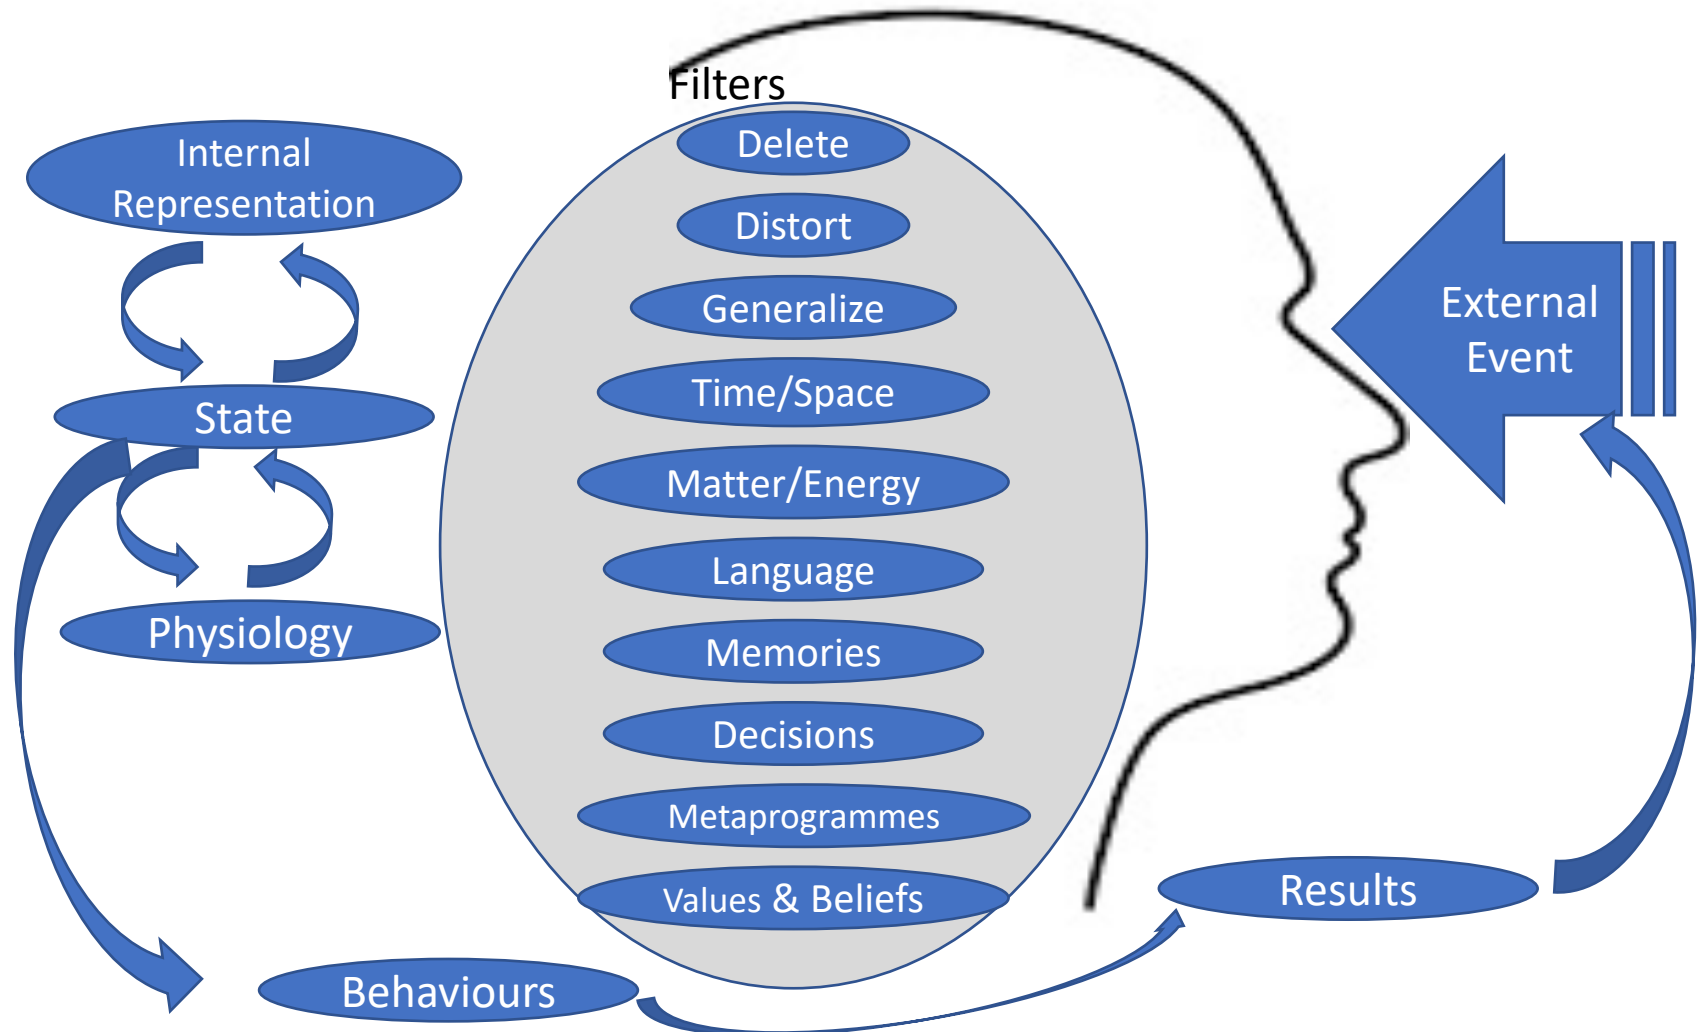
Filters

Delete

Distort

Generalize

Time/Space

Matter/Energy

Language

Memories

Decisions

Metaprogrammes

Values & Beliefs

Internal Representation

State

Physiology

Behaviours

Results

External Event